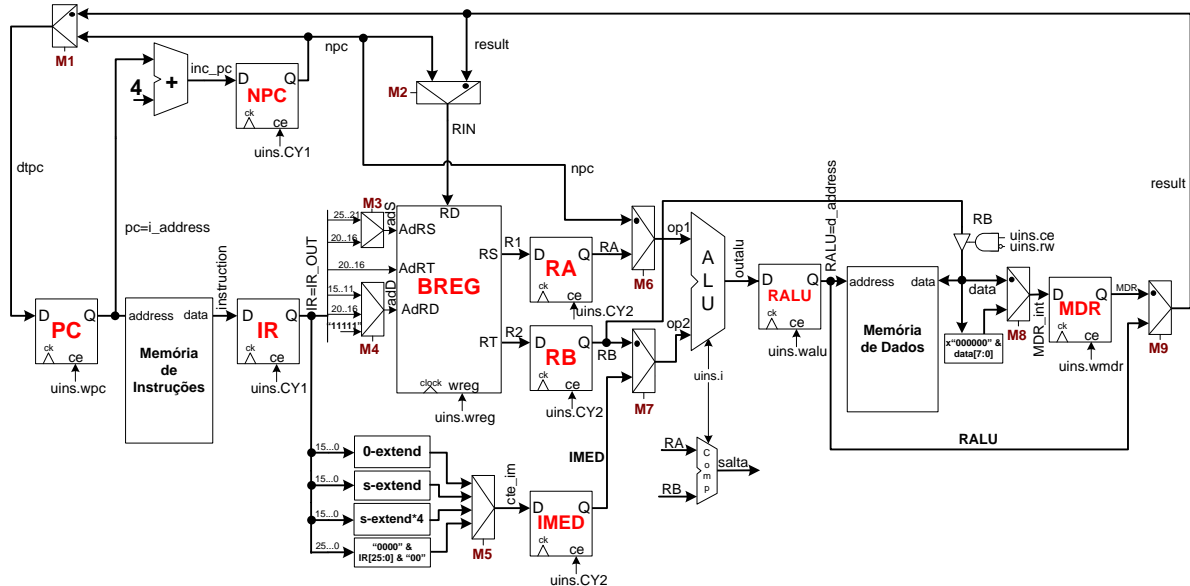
M1
result
npc
inc_pc
4
+
D
Q
NPC
ck
ce
uins.CY1
M2
RIN
npc
dtpc
pc=i_address
instruction
IR=IR_OUT
M3
25..21
20..16
adS
AdRS
RD
20..16
AdRT
15..11
20..16
"11111"
adD
AdRD
M4
BREG
RS
RT
R1
R2
clock
wreg
uins.wreg
D
Q
RA
ck
ce
uins.CY2
RA
D
Q
RB
ck
ce
uins.CY2
RB
M6
M7
op1
op2
A
L
U
outalu
uins.i
D
Q
RALU
ck
ce
uins.walu
RALU=d_address
RB
uins.ce
uins.rw
address
data
Memória de Dados
data
x"000000" & data[7:0]
M8
MDR_int
D
Q
MDR
ck
ce
uins.wmdr
MDR
M9
result
RALU
D
Q
PC
ck
ce
uins.wpc
address
data
Memória de Instruções
D
Q
IR
ck
ce
uins.CY1
15..0
0-extend
15..0
s-extend
15..0
s-extend*4
25..0
"0000" & IR[25:0] & "00"
M5
cte_im
IMED
D
Q
IMED
ck
ce
uins.CY2
RA
RB
C
o
m
p
salta